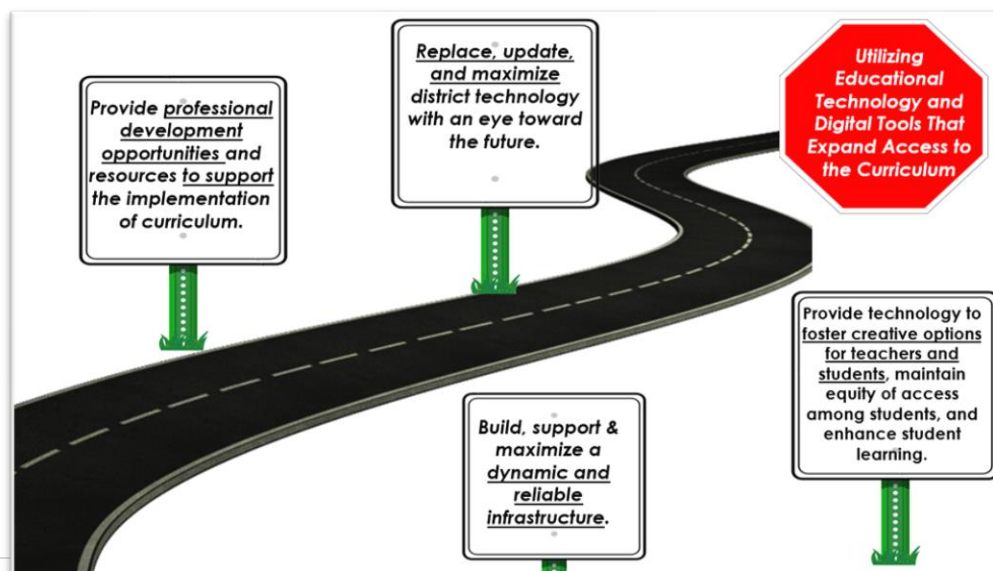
Provide professional development opportunities and resources to support the implementation of curriculum.

Replace, update, and maximize district technology with an eye toward the future.

Utilizing Educational Technology and Digital Tools That Expand Access to the Curriculum

Build, support & maximize a dynamic and reliable infrastructure.

Provide technology to foster creative options for teachers and students, maintain equity of access among students, and enhance student learning.